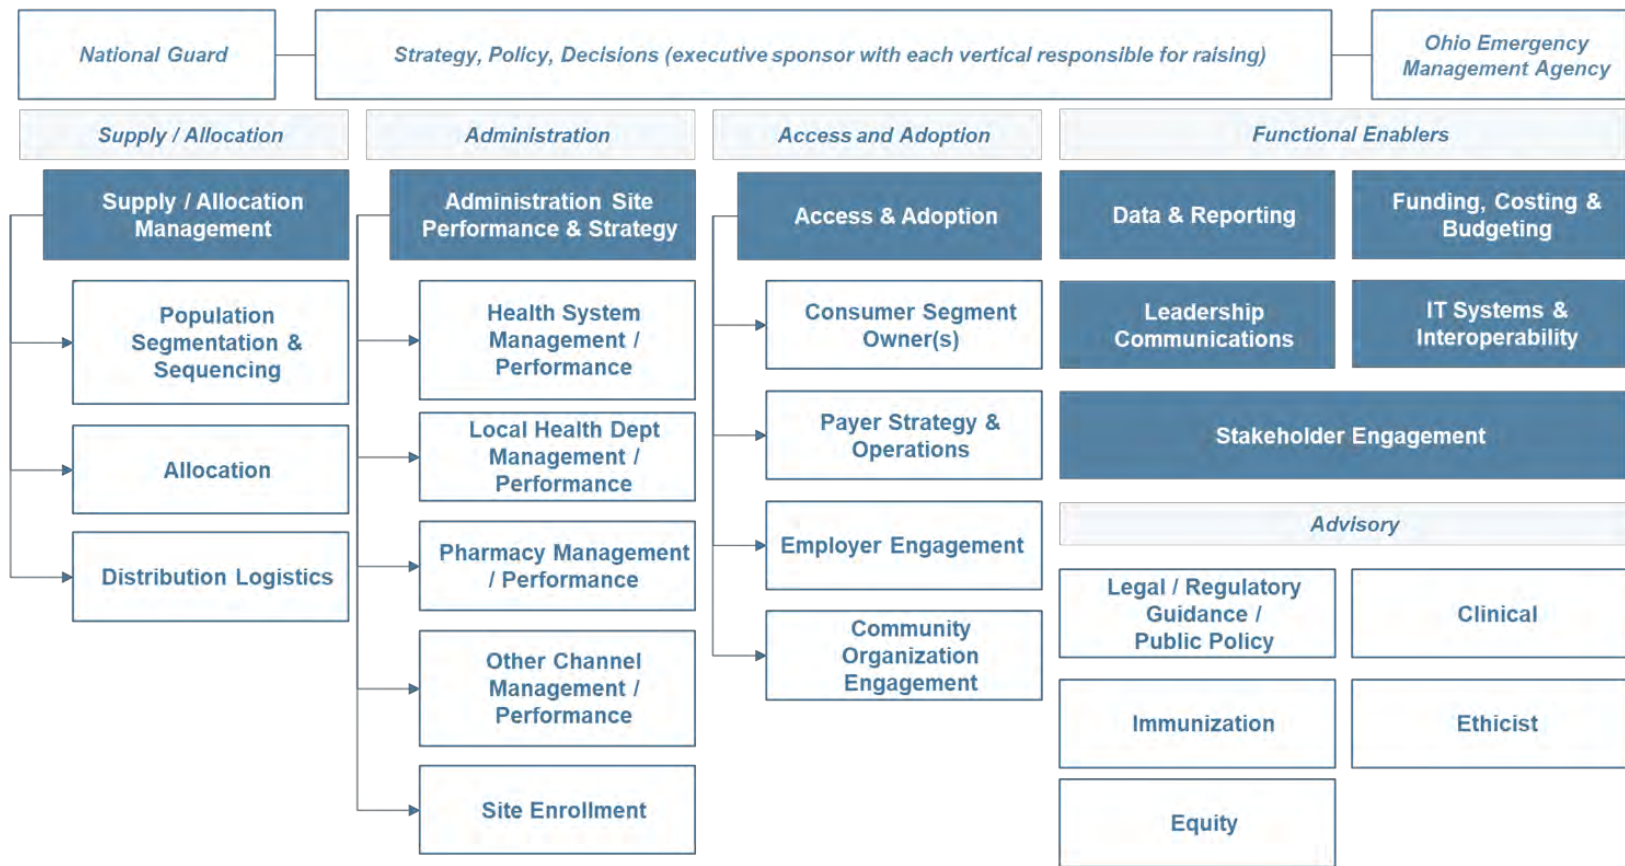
National Guard

Strategy, Policy, Decisions (executive sponsor with each vertical responsible for raising)

Ohio Emergency Management Agency

Supply / Allocation

Administration

Access and Adoption

Functional Enablers

Supply / Allocation Management

Population Segmentation & Sequencing

Allocation

Distribution Logistics

Administration Site Performance & Strategy

Health System Management / Performance

Local Health Dept Management / Performance

Pharmacy Management / Performance

Other Channel Management / Performance

Site Enrollment

Access & Adoption

Consumer Segment Owner(s)

Payer Strategy & Operations

Employer Engagement

Community Organization Engagement

Data & Reporting

Funding, Costing & Budgeting

Leadership Communications

IT Systems & Interoperability

Stakeholder Engagement

Advisory

Legal / Regulatory Guidance / Public Policy

Clinical

Immunization

Ethicist

Equity